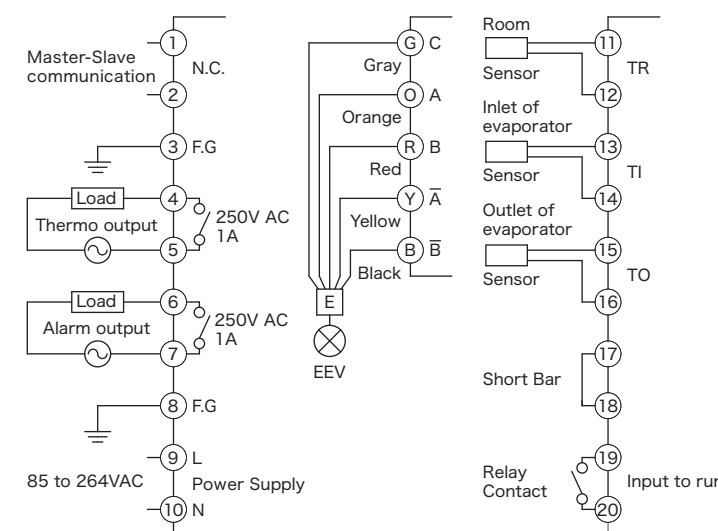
Master-Slave communication

1

N.C.

2

3 F.G

Load

4

Thermo output

5

250V AC 1A

Load

6

Alarm output

7

250V AC 1A

8 F.G

9 L

85 to 264VAC

Power Supply

10 N

G C

Gray

O A

Orange

R B

Red

Y $\overline{A}$

Yellow

B $\overline{B}$

Black

E

EEV

Room

Sensor

11

TR

12

Inlet of evaporator

13

Sensor

TI

14

Outlet of evaporator

15

Sensor

TO

16

17

Short Bar

18

19

Relay Contact

Input to rur

20